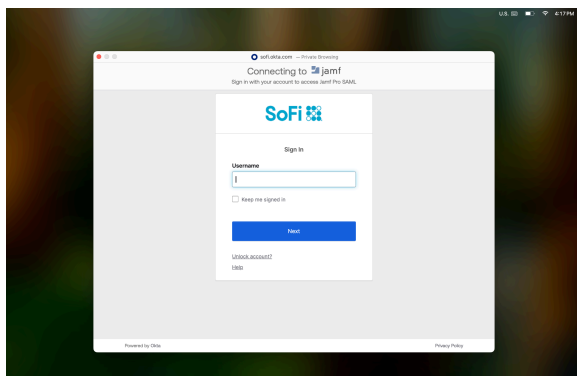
U.S. 4:17 PM

sofi.okta.com — Private Browsing

Connecting to jamf

Sign in with your account to access Jamf Pro SAML

SoFi

Sign In

Username

Keep me signed in

Next

Unlock account?

Help

Powered by Okta

Privacy Policy